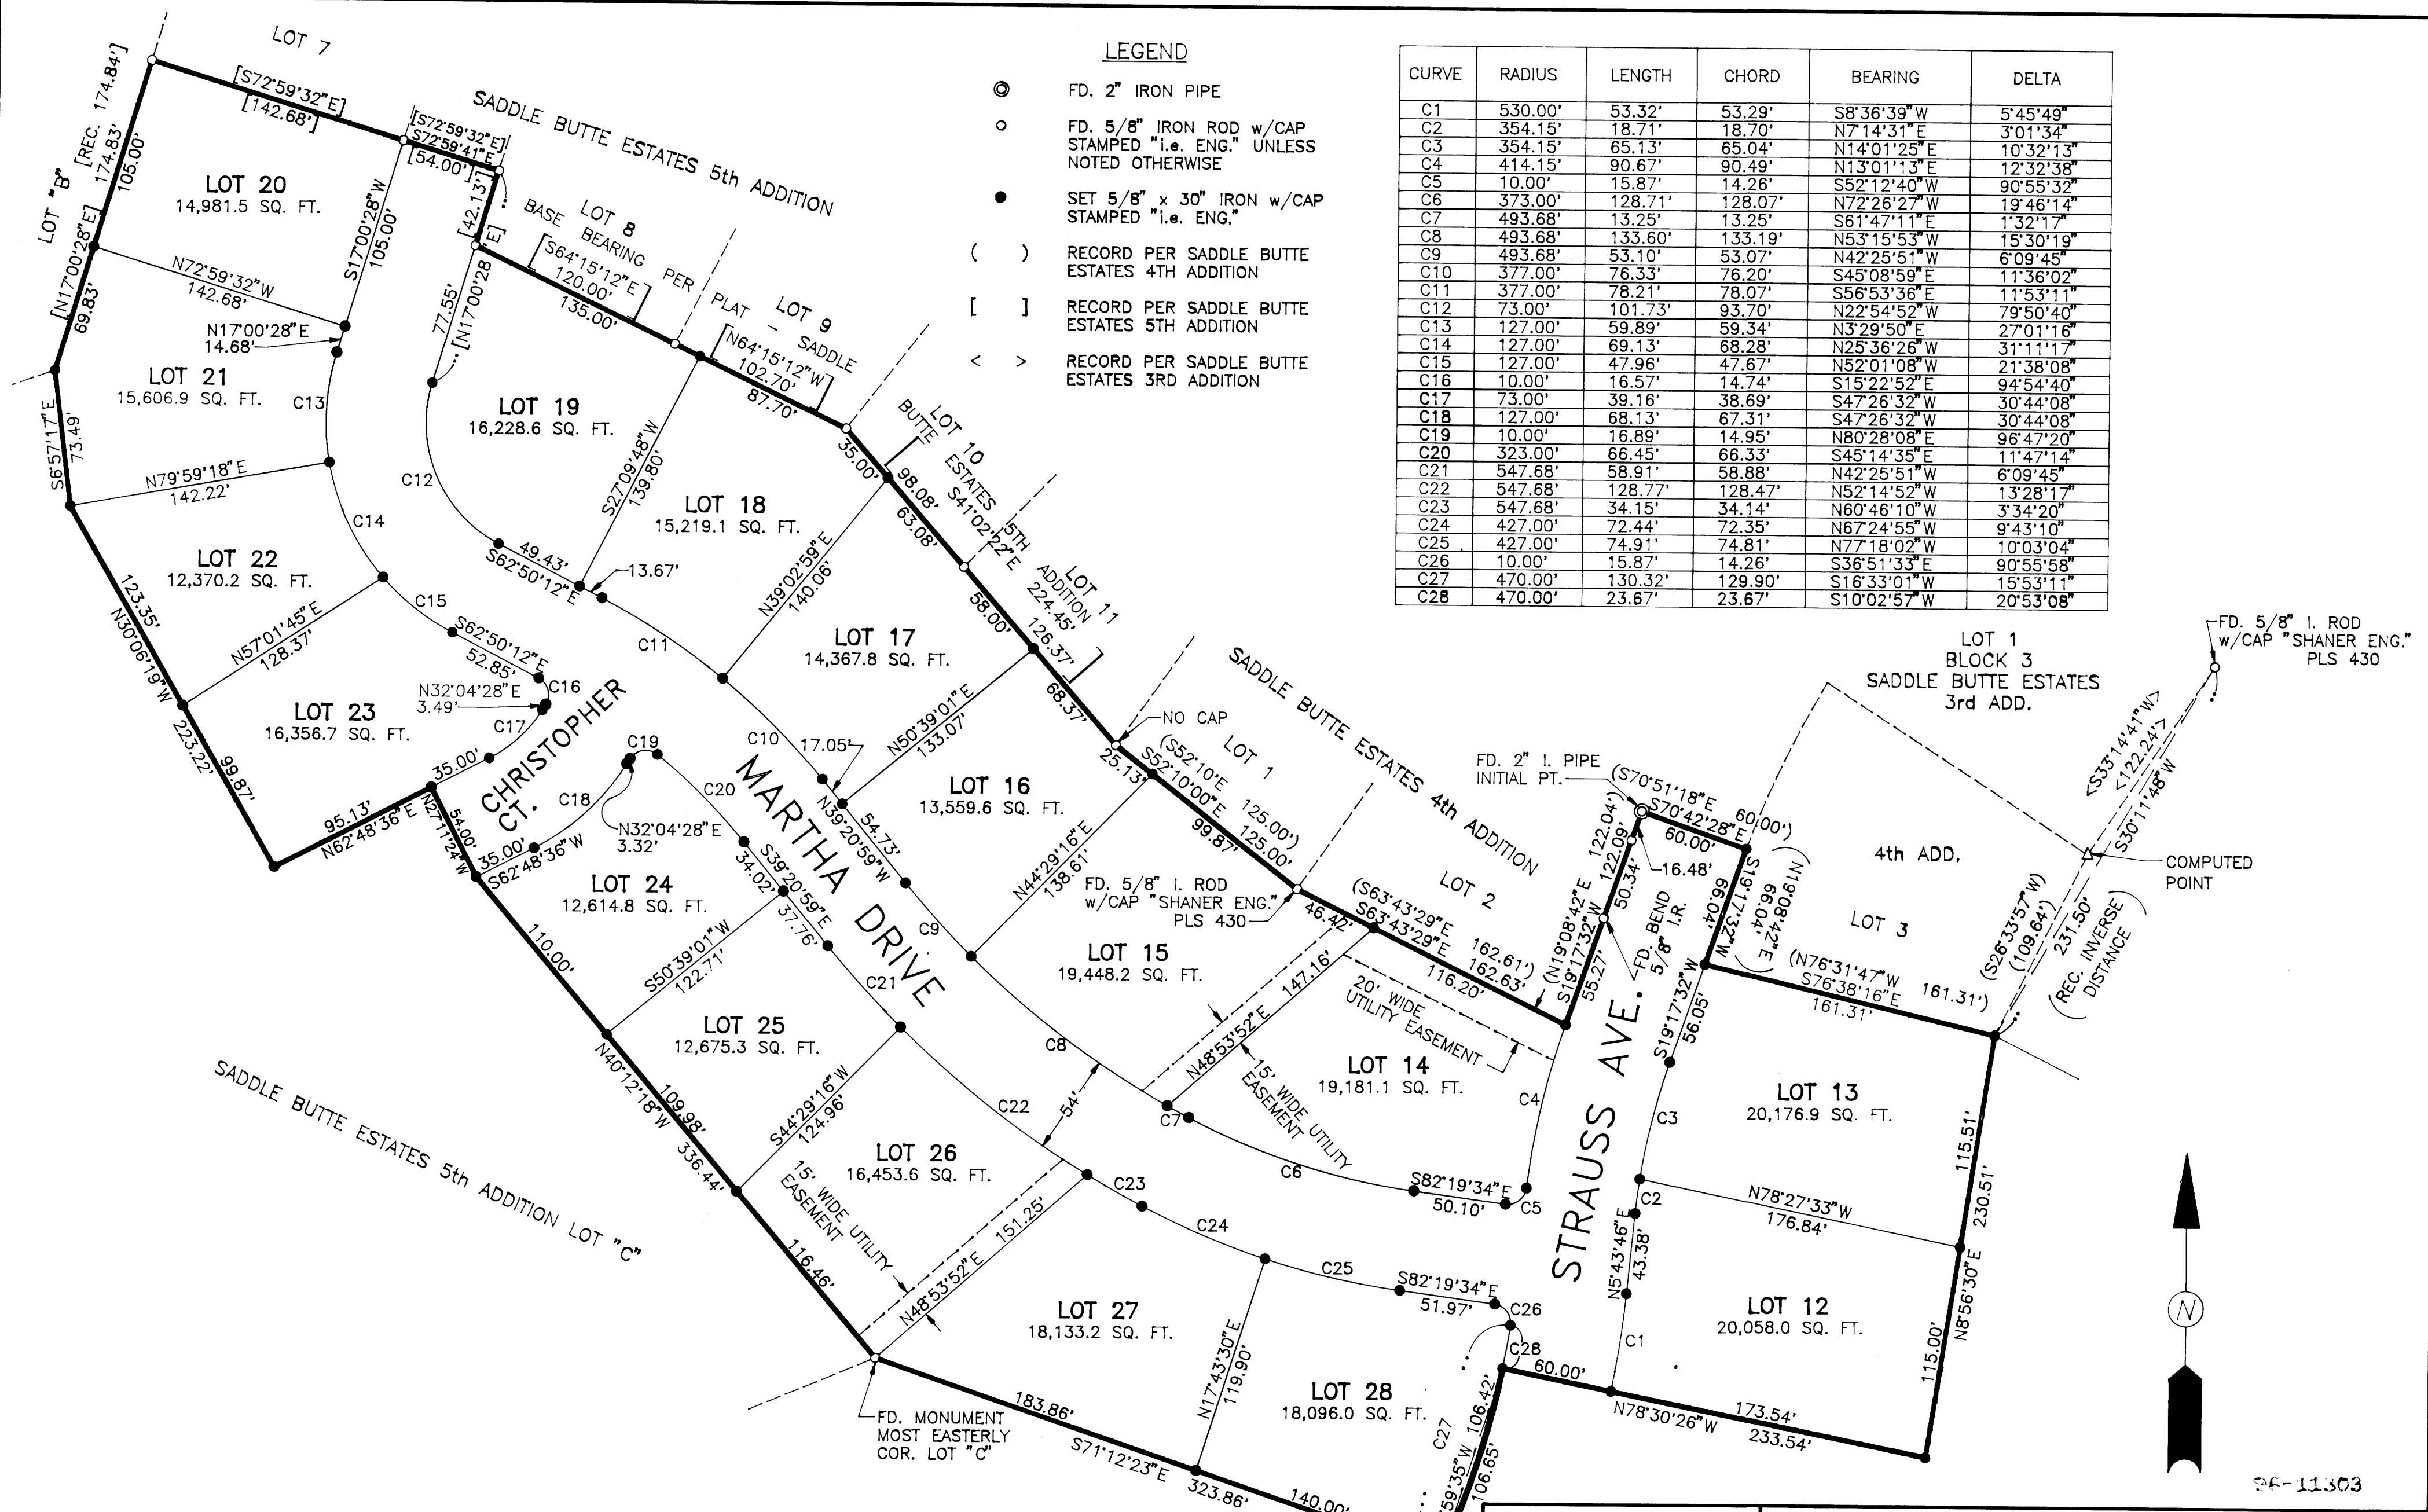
LEGEND

FD. 2" IRON PIPE

FD. 5/8" IRON ROD w/CAP STAMPED "i.e. ENG." UNLESS NOTED OTHERWISE

SET 5/8" x 30" IRON w/CAP STAMPED "i.e. ENG."

( ) RECORD PER SADDLE BUTTE ESTATES 4TH ADDITION

[ ] RECORD PER SADDLE BUTTE ESTATES 5TH ADDITION

< > RECORD PER SADDLE BUTTE ESTATES 3RD ADDITION

| CURVE | RADIUS | LENGTH | CHORD | BEARING | DELTA |
|---|---|---|---|---|---|
| C1 | 530.00' | 53.32' | 53.29' | S8°36'39"W | 5°45'49" |
| C2 | 354.15' | 18.71' | 18.70' | N7°14'31"E | 3°01'34" |
| C3 | 354.15' | 65.13' | 65.04' | N14°01'25"E | 10°32'13" |
| C4 | 414.15' | 90.67' | 90.49' | N13°01'13"E | 12°32'38" |
| C5 | 10.00' | 15.87' | 14.26' | S52°12'40"W | 90°55'32" |
| C6 | 373.00' | 128.71' | 128.07' | N72°26'27"W | 19°46'14" |
| C7 | 493.68' | 13.25' | 13.25' | S61°47'11"E | 1°32'17" |
| C8 | 493.68' | 133.60' | 133.19' | N53°15'53"W | 15°30'19" |
| C9 | 493.68' | 53.10' | 53.07' | N42°25'51"W | 6°09'45" |
| C10 | 377.00' | 76.33' | 76.20' | S45°08'59"E | 11°36'02" |
| C11 | 377.00' | 78.21' | 78.07' | S56°53'36"E | 11°53'11" |
| C12 | 73.00' | 101.73' | 93.70' | N22°54'52"W | 79°50'40" |
| C13 | 127.00' | 59.89' | 59.34' | N3°29'50"E | 27°01'16" |
| C14 | 127.00' | 69.13' | 68.28' | N25°36'26"W | 31°11'17" |
| C15 | 127.00' | 47.96' | 47.67' | N52°01'08"W | 21°38'08" |
| C16 | 10.00' | 16.57' | 14.74' | S15°22'52"E | 94°54'40" |
| C17 | 73.00' | 39.16' | 38.69' | S47°26'32"W | 30°44'08" |
| C18 | 127.00' | 68.13' | 67.31' | S47°26'32"W | 30°44'08" |
| C19 | 10.00' | 16.89' | 14.95' | N80°28'08"E | 96°47'20" |
| C20 | 323.00' | 66.45' | 66.33' | S45°14'35"E | 11°47'14" |
| C21 | 547.68' | 58.91' | 58.88' | N42°25'51"W | 6°09'45" |
| C22 | 547.68' | 128.77' | 128.47' | N52°14'52"W | 13°28'17" |
| C23 | 547.68' | 34.15' | 34.14' | N60°46'10"W | 3°34'20" |
| C24 | 427.00' | 72.44' | 72.35' | N67°24'55"W | 9°43'10" |
| C25 | 427.00' | 74.91' | 74.81' | N77°18'02"W | 10°03'04" |
| C26 | 10.00' | 15.87' | 14.26' | S36°51'33"E | 90°55'58" |
| C27 | 470.00' | 130.32' | 129.90' | S16°33'01"W | 15°53'11" |
| C28 | 470.00' | 23.67' | 23.67' | S10°02'57"W | 20°53'08" |

LOT 7
LOT "B" [REC. 174.84'] 174.83' 105.00'
[S72°59'32"E] [142.68']
[S72°59'32"E] S72°59'41"E [54.00']
SADDLE BUTTE ESTATES 5th ADDITION
LOT 20 14,981.5 SQ. FT.
S17°00'28"W 105.00'
[42.13'] E]
BASE BEARING PER PLAT - SADDLE
LOT 8
[S64°15'12"E] 120.00' 135.00'
LOT 9
[N64°15'12"W] 102.70' 87.70'
[N17°00'28"E] 69.83'
N72°59'32"W 142.68'
N17°00'28"E 14.68'
77.55' [N17°00'28
LOT 21 15,606.9 SQ. FT.
C13
LOT 19 16,228.6 SQ. FT.
S6°57'17"E 73.49'
N79°59'18"E 142.22'
C12
S27°09'48"W 139.80'
LOT 18 15,219.1 SQ. FT.
35.00'
LOT 10 BUTTE ESTATES S41°02'22"E 5TH ADDITION 224.45'
98.08' 63.08'
LOT 11
C14
LOT 22 12,370.2 SQ. FT.
49.43' S62°50'12"E
13.67'
N39°02'59"E 140.06'
58.00' 126.37'
123.35' N30°06'19"W
C15
N57°01'45"E 128.37'
S62°50'12"E 52.85'
C11
LOT 17 14,367.8 SQ. FT.
N32°04'28"E 3.49'
C16
C17
CHRISTOPHER CT.
68.37'
NO CAP
LOT 23 16,356.7 SQ. FT.
C10
17.05'
N50°39'01"E 133.07'
SADDLE BUTTE ESTATES 4th ADDITION
LOT 1
223.22' 99.87'
35.00'
C19
C20
MARTHA DRIVE
LOT 16 13,559.6 SQ. FT.
25.13'
(S52°10'E 125.00') S52°10'00"E 125.00'
95.13' N62°48'36"E
N27°11'24"W 54.00'
C18
N32°04'28"E 3.32'
N39°20'59"W 54.73'
99.87'
35.00' S62°48'36"W
LOT 24 12,614.8 SQ. FT.
34.02' S39°20'59"E 37.76'
N44°29'16"E 138.61'
FD. 5/8" I. ROD w/CAP "SHANER ENG." PLS 430
LOT 2
(S63°43'29"E S63°43'29"E 46.42' 162.61') 162.63' 116.20'
C9
LOT 15 19,448.2 SQ. FT.
110.00'
S50°39'01"W 122.71'
C21
20' WIDE UTILITY EASEMENT
LOT 25 12,675.3 SQ. FT.
N48°53'52"E 147.16'
C8
15' WIDE UTILITY EASEMENT
LOT 14 19,181.1 SQ. FT.
C4
N40°12'18"W 109.98' 336.44'
S44°29'16"W 124.96'
C22
54'
C7
LOT 26 16,453.6 SQ. FT.
C6
S82°19'34"E 50.10'
C5
SADDLE BUTTE ESTATES 5th ADDITION LOT "C"
15' WIDE UTILITY EASEMENT
C23
C24
116.46'
N48°53'52"E 151.25'
C25
S82°19'34"E 51.97'
C26
LOT 27 18,133.2 SQ. FT.
N17°43'30"E 119.90'
C28
LOT 28 18,096.0 SQ. FT.
60.00'
C27
59'35"W 106.42' 106.65'
FD. MONUMENT MOST EASTERLY COR. LOT "C"
183.86'
S71°12'23"E 323.86'
140.00'
FD. 2" I. PIPE INITIAL PT.
(S70°51'18"E S70°42'28"E 60.00')
60.00'
16.48'
(N19°08'42"E 122.04') 122.09'
S19°17'32"W 55.27' 50.34'
FD. BEND 5/8" I.R.
S19°17'32"W 66.04'
(N19°08'42"E 66.04')
STRAUSS AVE.
S19°17'32"W 56.05'
C3
C2
N5°43'46"E 43.38'
C1
LOT 1 BLOCK 3 SADDLE BUTTE ESTATES 3rd ADD.
FD. 5/8" I. ROD w/CAP "SHANER ENG." PLS 430
<S33°14'41"W> <122.24'> S30°11'48"W
COMPUTED POINT
4th ADD.
LOT 3
(S26°33'57"W) (109.64')
231.50' (REC. INVERSE DISTANCE)
(N76°31'47"W S76°38'16"E 161.31') 161.31'
LOT 13 20,176.9 SQ. FT.
115.51'
230.51'
N78°27'33"W 176.84'
LOT 12 20,058.0 SQ. FT.
N8°56'30"E
115.00'
N78°30'26"W 173.54' 233.54'
N
96-11303